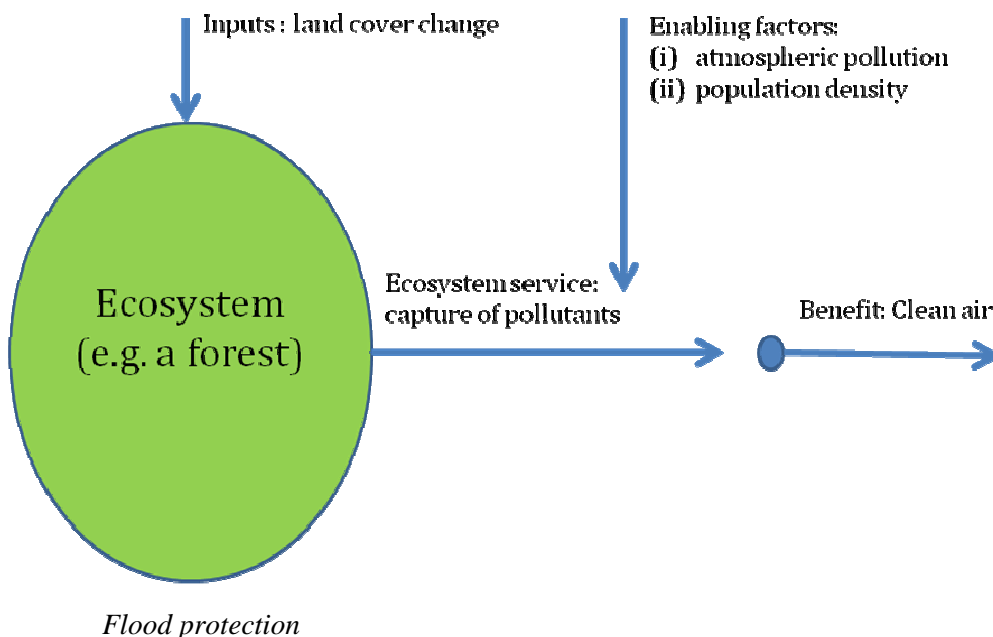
Inputs : land cover change

Enabling factors:
(i) atmospheric pollution
(ii) population density

Ecosystem
(e.g. a forest)

Ecosystem service:
capture of pollutants

Benefit: Clean air

Flood protection